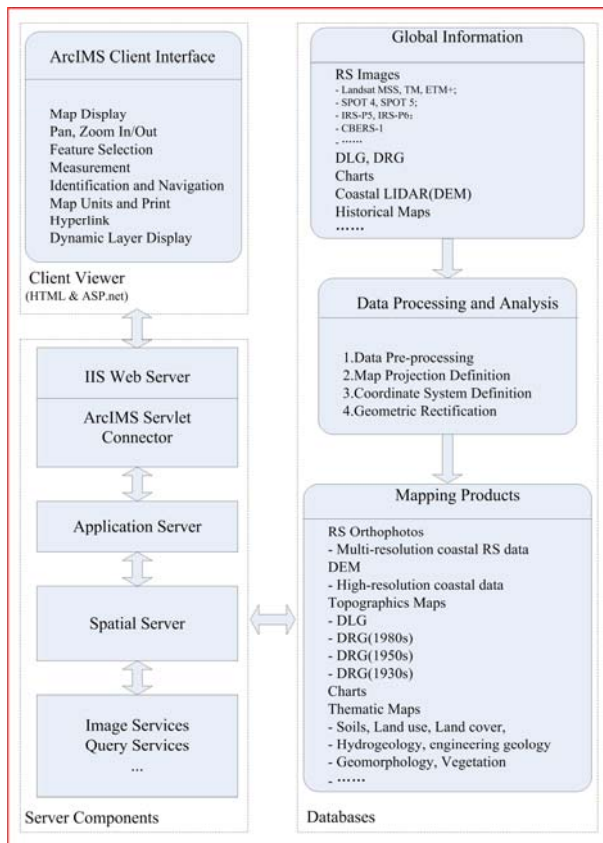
ArcIMS Client Interface

Map Display
Pan, Zoom In/Out
Feature Selection
Measurement
Identification and Navigation
Map Units and Print
Hyperlink
Dynamic Layer Display

Client Viewer
(HTML & ASP.net)

IIS Web Server

ArcIMS Servlet Connector

Application Server

Spatial Server

Image Services
Query Services
...

Server Components

Global Information

RS Images
- Landsat MSS, TM, ETM+;
- SPOT 4, SPOT 5;
- IRS-P5, IRS-P6;
- CBERS-1
- ......
DLG, DRG
Charts
Coastal LIDAR(DEM)
Historical Maps
......

Data Processing and Analysis

1.Data Pre-processing
2.Map Projection Definition
3.Coordinate System Definition
4.Geometric Rectification

Mapping Products

RS Orthophotos
- Multi-resolution coastal RS data
DEM
- High-resolution coastal data
Topographics Maps
- DLG
- DRG(1980s)
- DRG(1950s)
- DRG(1930s)
Charts
Thematic Maps
- Soils, Land use, Land cover,
- Hydrogeology, engineering geology
- Geomorphology, Vegetation
- ......

Databases